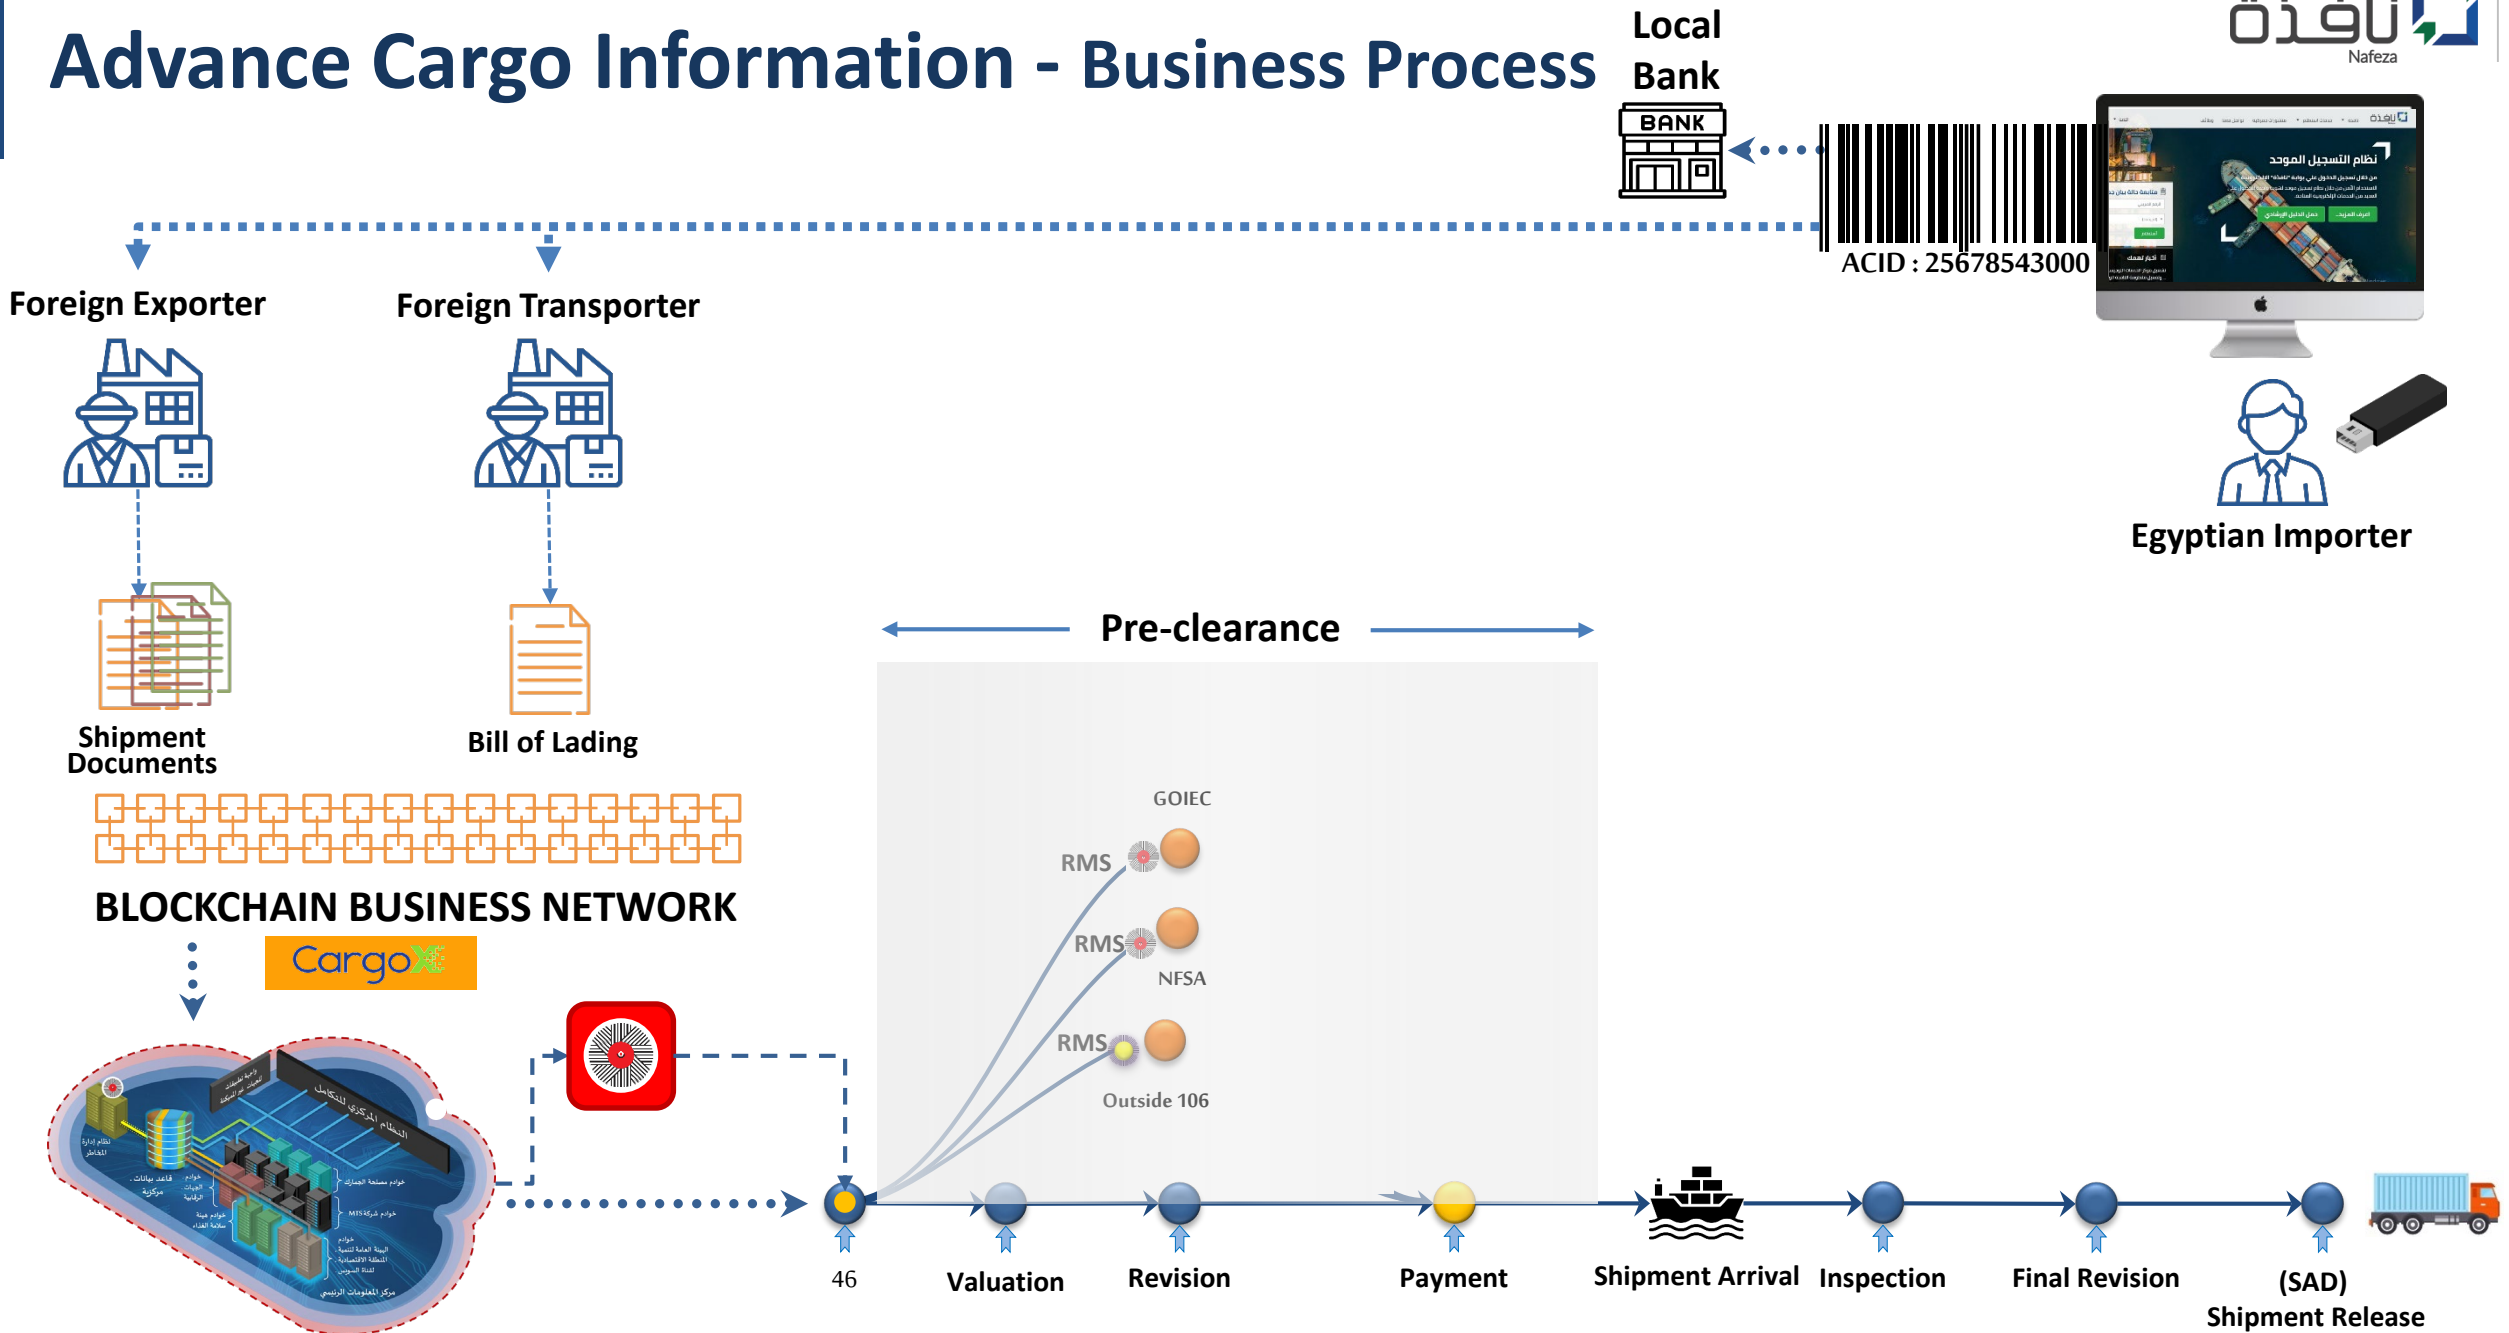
Advance Cargo Information - Business Process

Local Bank

BANK

نافذة
Nafeza

ACID : 25678543000

نظام التسجيل الموحد

Foreign Exporter

Foreign Transporter

Egyptian Importer

Shipment Documents

Bill of Lading

Pre-clearance

GOIEC

RMS

RMS

NFSA

RMS

Outside 106

BLOCKCHAIN BUSINESS NETWORK

CargoX

النظام المركزي للتكامل

46

Valuation

Revision

Payment

Shipment Arrival

Inspection

Final Revision

(SAD) Shipment Release